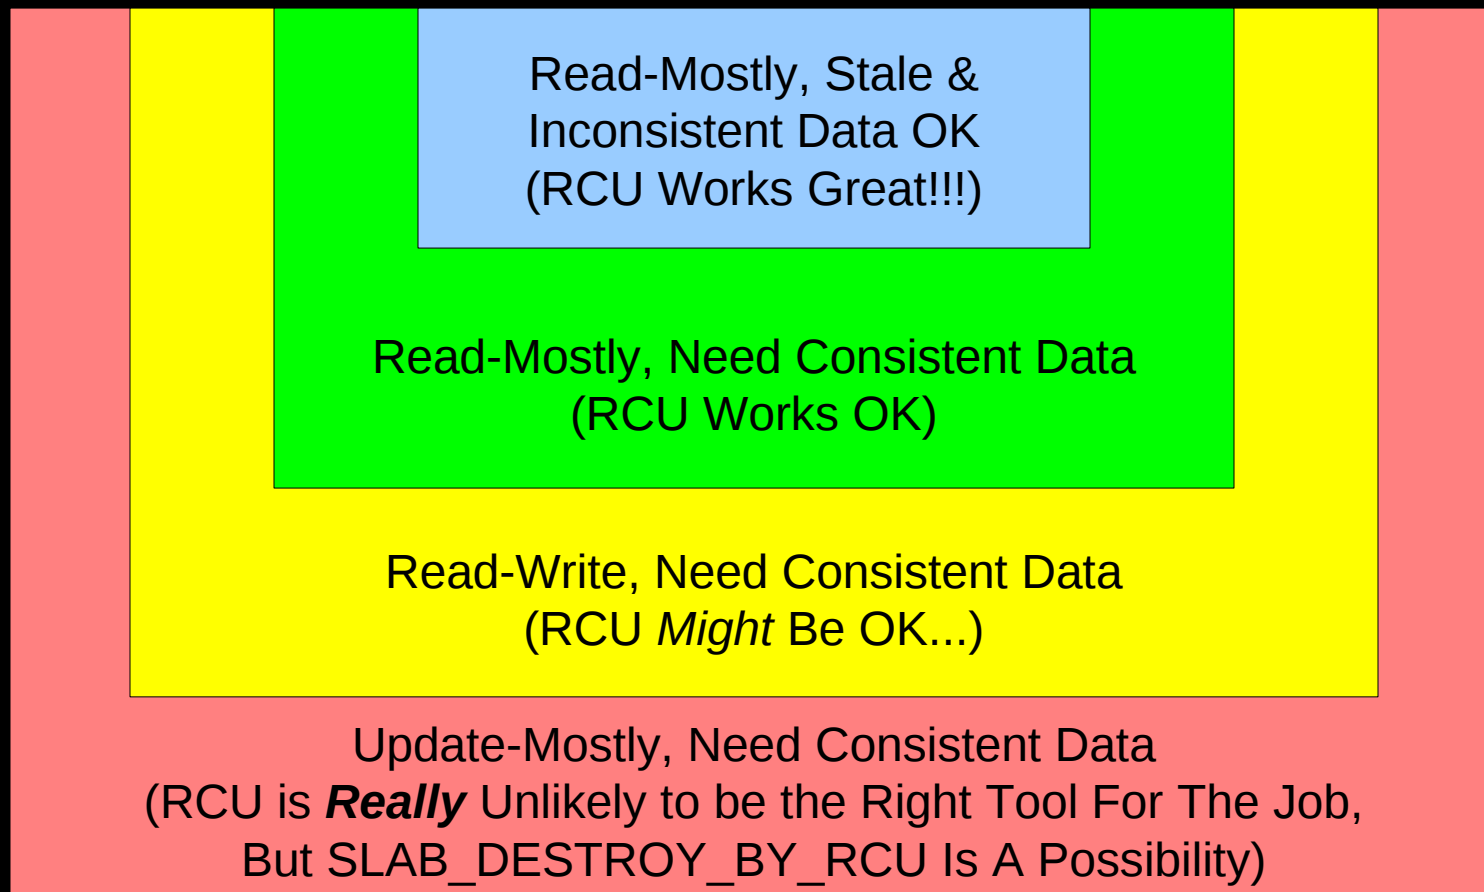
Read-Mostly, Stale & Inconsistent Data OK (RCU Works Great!!!)

Read-Mostly, Need Consistent Data (RCU Works OK)

Read-Write, Need Consistent Data (RCU *Might* Be OK...)

Update-Mostly, Need Consistent Data (RCU is ***Really*** Unlikely to be the Right Tool For The Job, But SLAB_DESTROY_BY_RCU Is A Possibility)